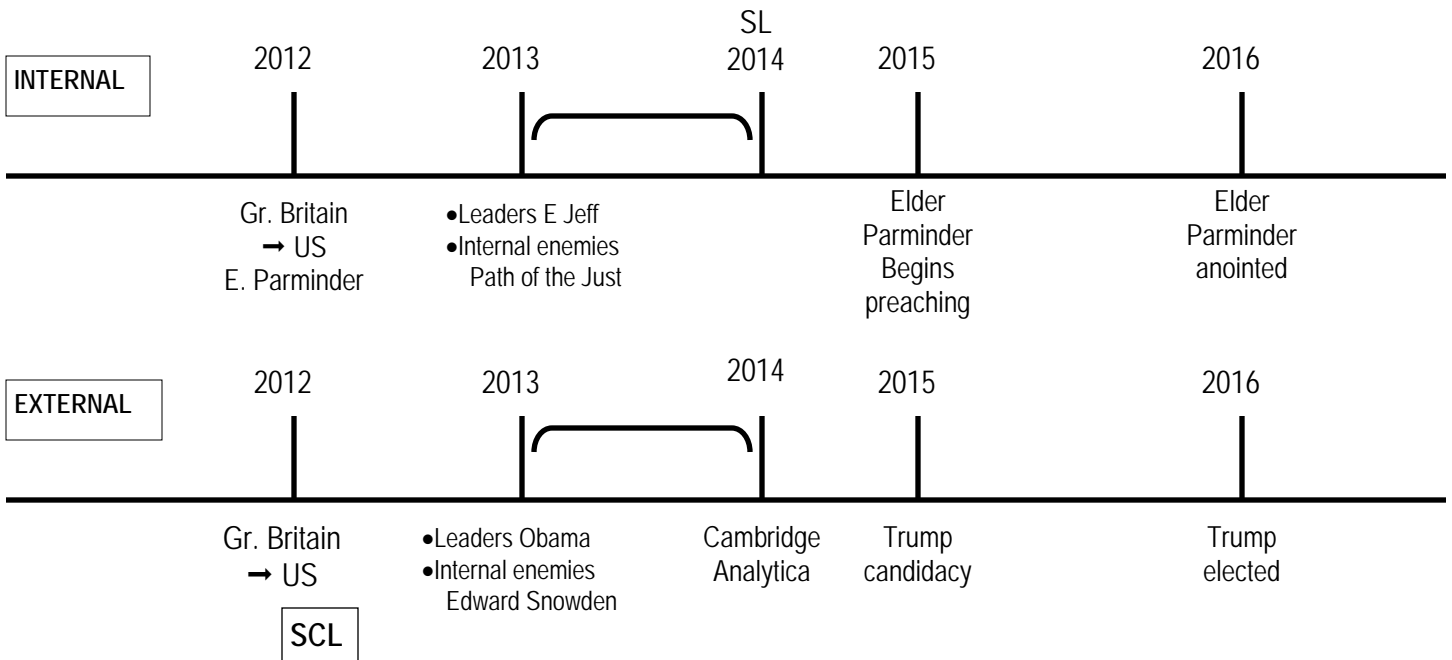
INTERNAL

2012 2013 SL 2014 2015 2016

Gr. Britain
➞ US
E. Parminder

•Leaders E Jeff
•Internal enemies
Path of the Just

Elder
Parminder
Begins
preaching

Elder
Parminder
anointed

EXTERNAL

2012 2013 2014 2015 2016

Gr. Britain
➞ US

SCL

•Leaders Obama
•Internal enemies
Edward Snowden

Cambridge
Analytica

Trump
candidacy

Trump
elected